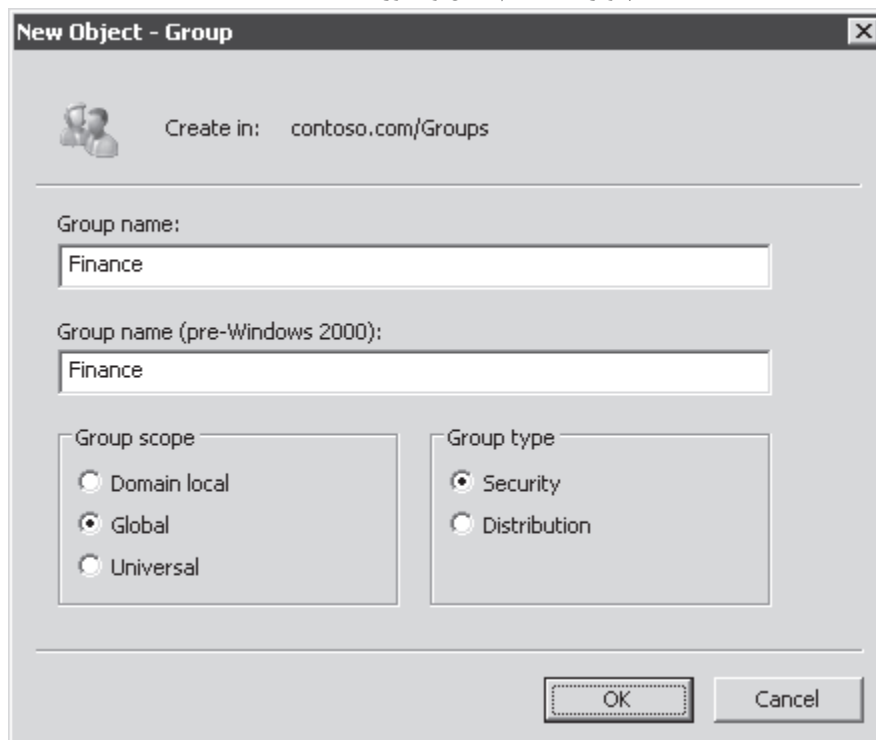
New Object - Group

Create in: contoso.com/Groups

Group name:

Finance

Group name (pre-Windows 2000):

Finance

Group scope

Domain local

Global

Universal

Group type

Security

Distribution

OK

Cancel